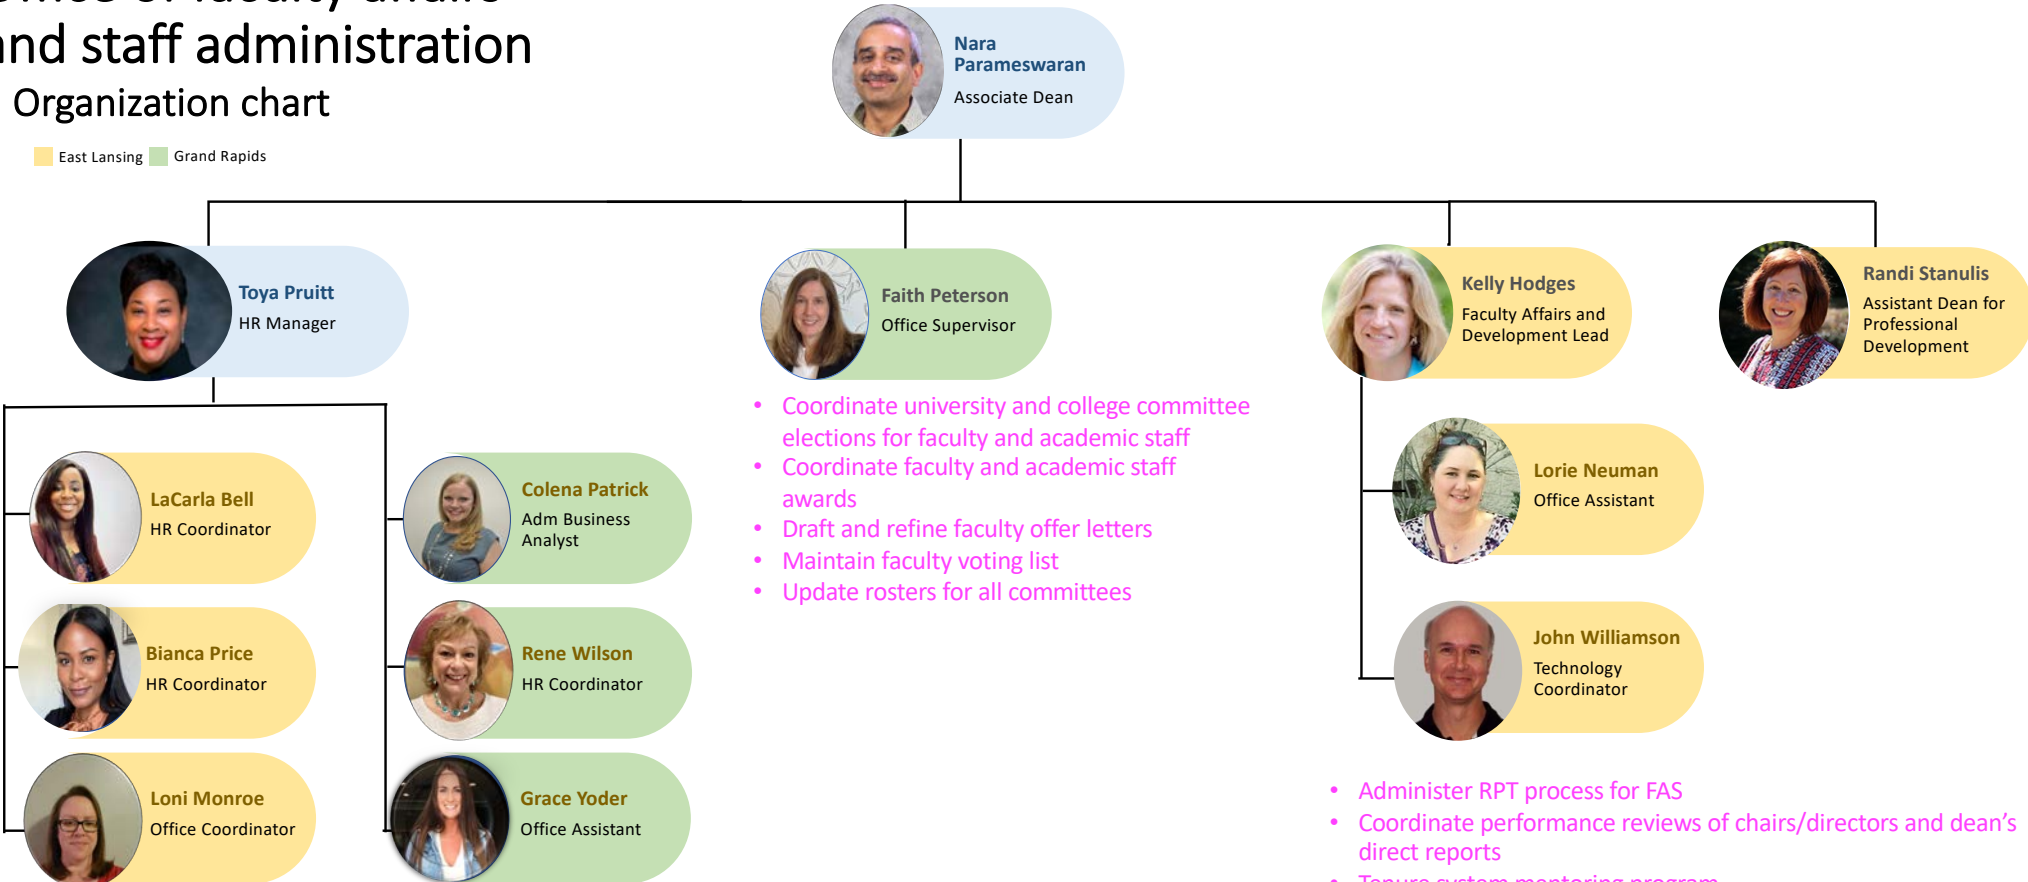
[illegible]
nd staff administration
Organization chart

East Lansing Grand Rapids

Nara Parameswaran
Associate Dean

Toya Pruitt
HR Manager

Faith Peterson
Office Supervisor

Kelly Hodges
Faculty Affairs and Development Lead

Randi Stanulis
Assistant Dean for Professional Development

- Coordinate university and college committee elections for faculty and academic staff
- Coordinate faculty and academic staff awards
- Draft and refine faculty offer letters
- Maintain faculty voting list
- Update rosters for all committees

LaCarla Bell
HR Coordinator

Colena Patrick
Adm Business Analyst

Lorie Neuman
Office Assistant

Bianca Price
HR Coordinator

Rene Wilson
HR Coordinator

John Williamson
Technology Coordinator

Loni Monroe
Office Coordinator

Grace Yoder
Office Assistant

- Administer RPT process for FAS
- Coordinate performance reviews of chairs/directors and dean's direct reports
- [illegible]